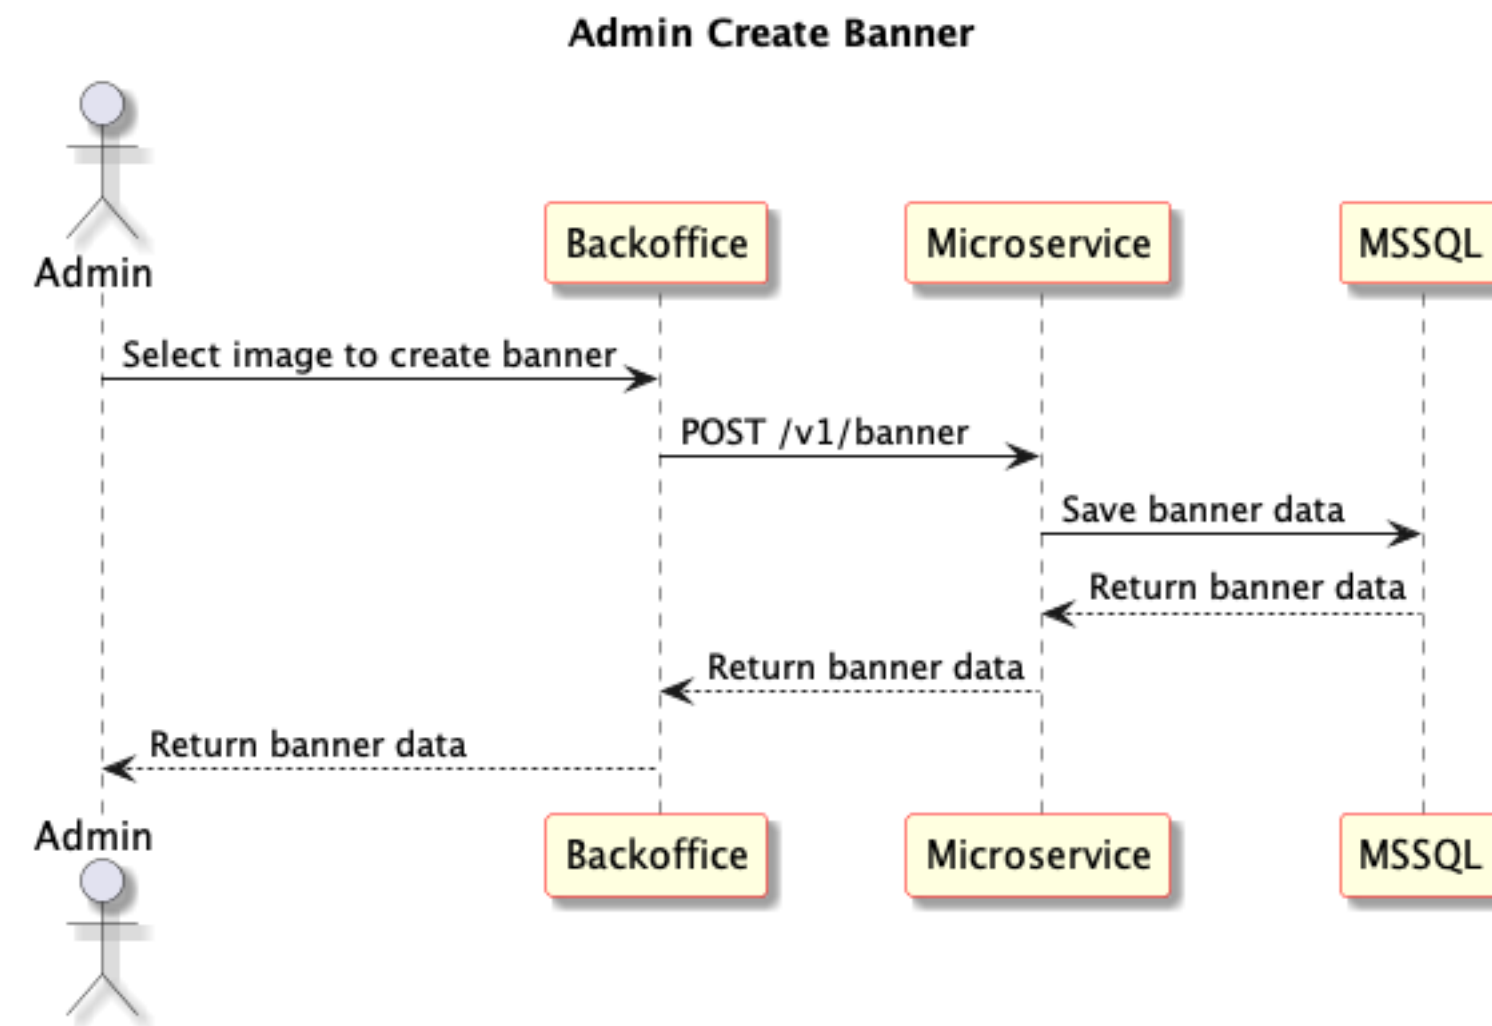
Admin Create Banner

Admin

Backoffice

Microservice

MSSQL

Select image to create banner

POST /v1/banner

Save banner data

Return banner data

Return banner data

Return banner data

Admin

Backoffice

Microservice

MSSQL